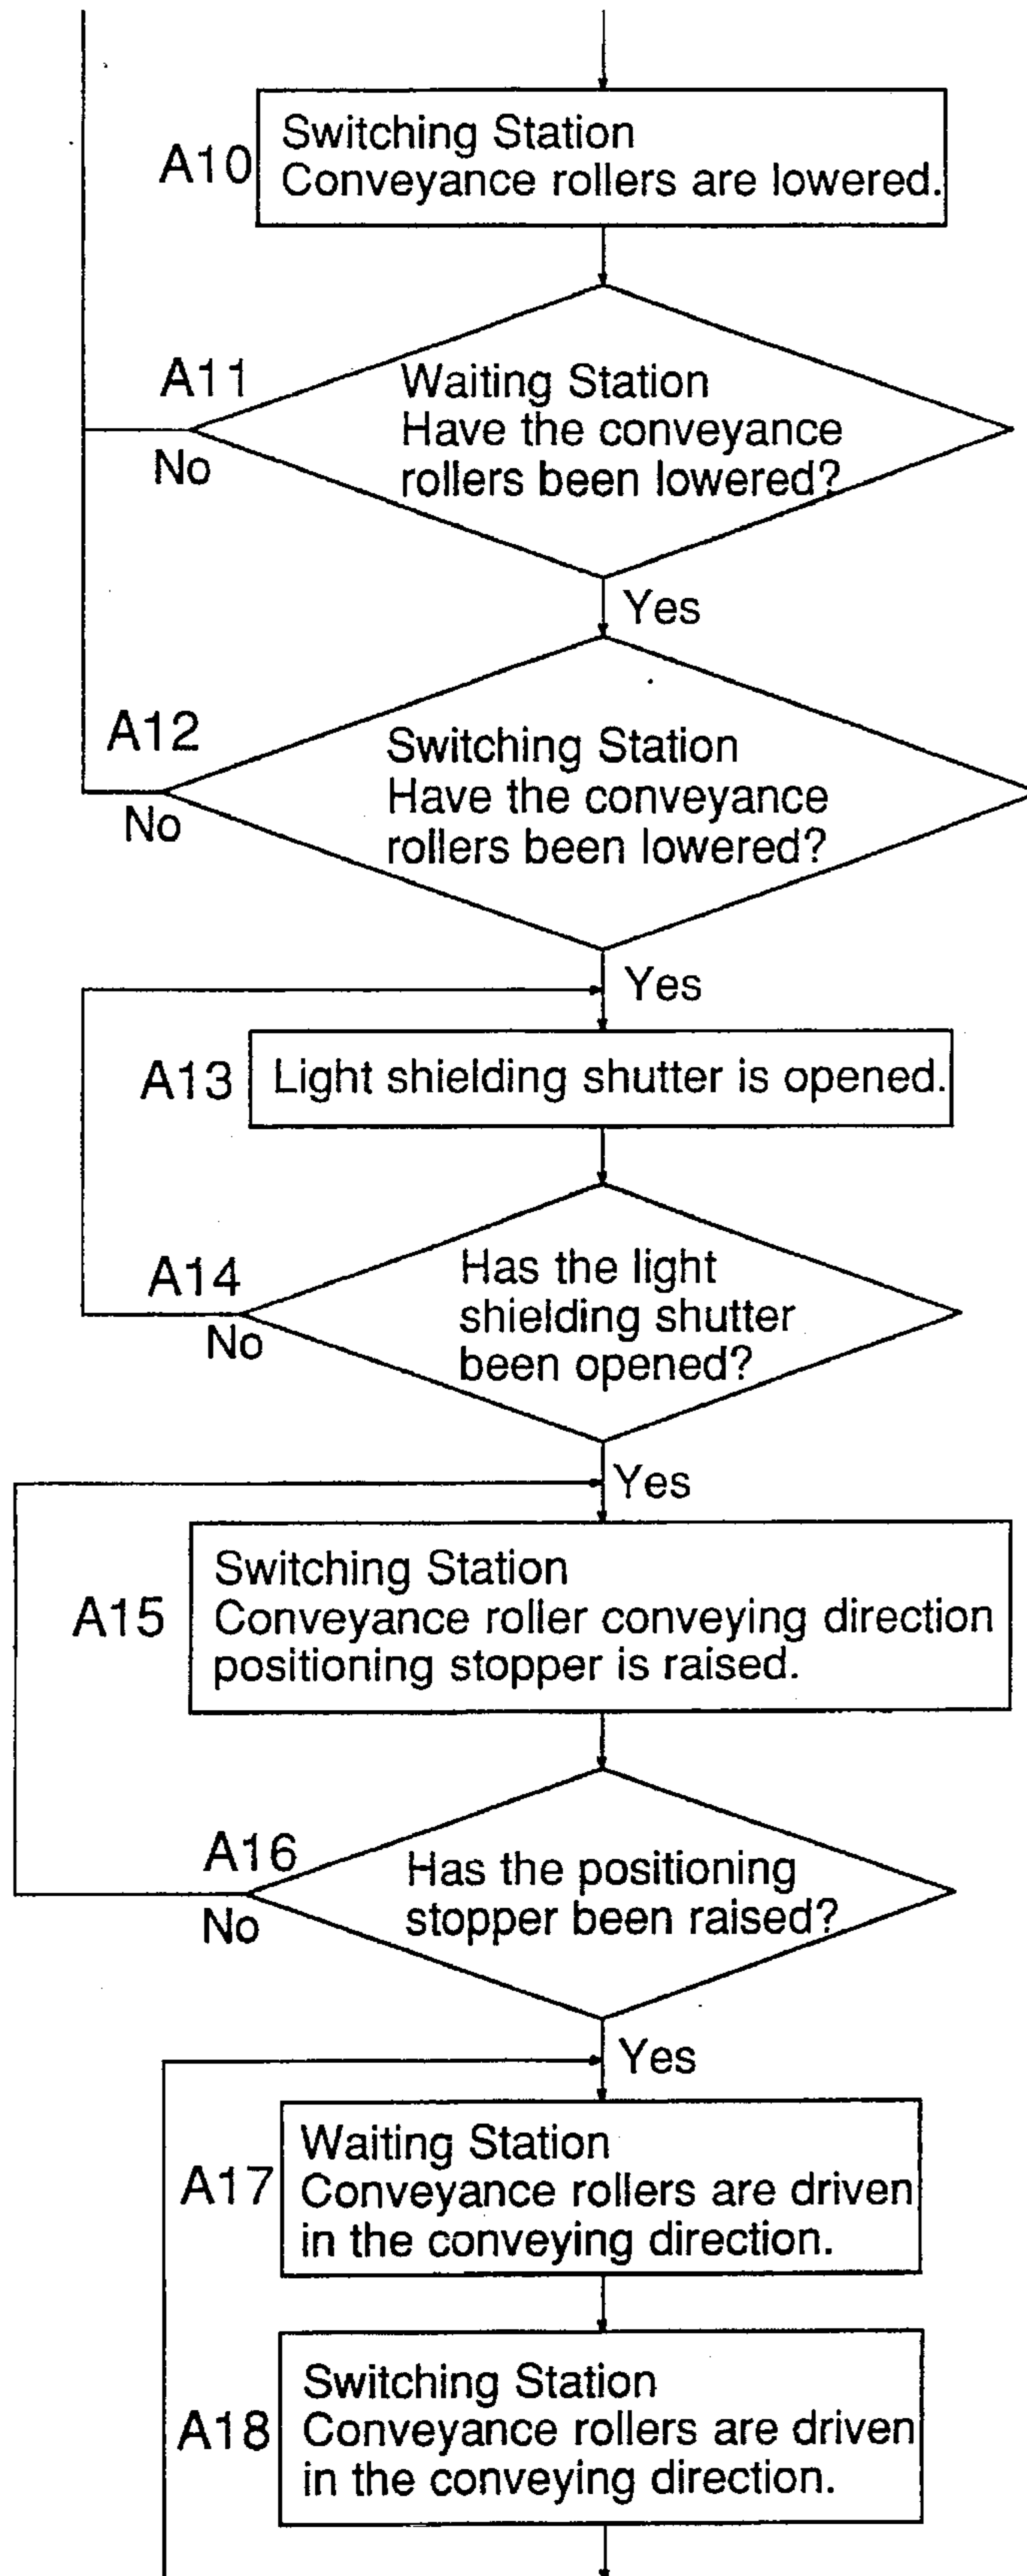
A10 Switching Station
Conveyance rollers are lowered.

A11 Waiting Station
Have the conveyance rollers been lowered?
No
Yes

A12 Switching Station
Have the conveyance rollers been lowered?
No
Yes

A13 Light shielding shutter is opened.

A14 Has the light shielding shutter been opened?
No
Yes

A15 Switching Station
Conveyance roller conveying direction positioning stopper is raised.

A16 Has the positioning stopper been raised?
No
Yes

A17 Waiting Station
Conveyance rollers are driven in the conveying direction.

A18 Switching Station
Conveyance rollers are driven in the conveying direction.